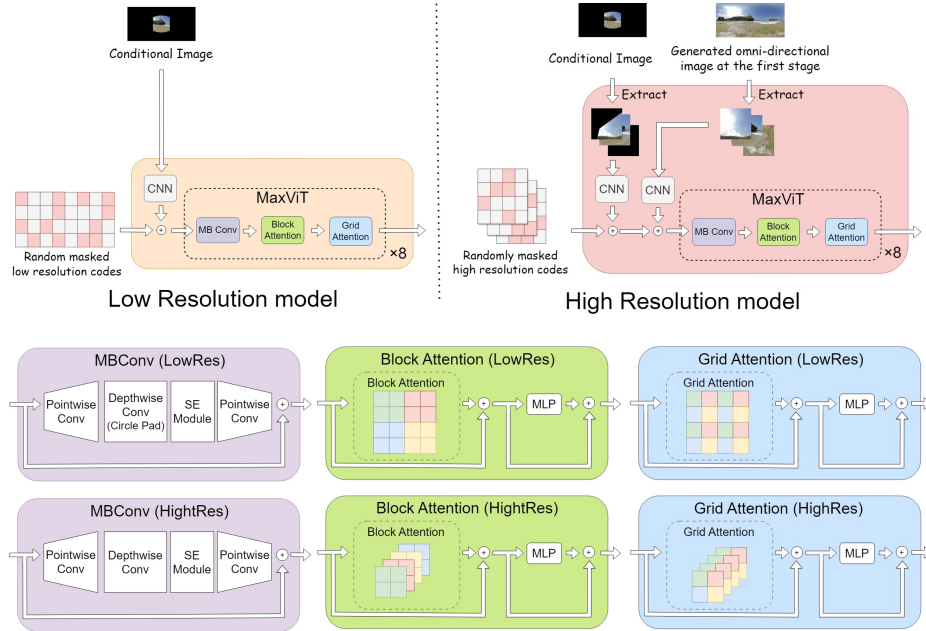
Conditional Image

CNN

MaxViT

MB Conv

Block Attention

Grid Attention

×8

Random masked low resolution codes

Low Resolution model

Conditional Image

Generated omni-directional image at the first stage

Extract

Extract

CNN

CNN

MaxViT

MB Conv

Block Attention

Grid Attention

×8

Randomly masked high resolution codes

High Resolution model

MBConv (LowRes)

Pointwise Conv

Depthwise Conv (Circle Pad)

SE Module

Pointwise Conv

Block Attention (LowRes)

Block Attention

MLP

Grid Attention (LowRes)

Grid Attention

MLP

MBConv (HightRes)

Pointwise Conv

Depthwise Conv

SE Module

Pointwise Conv

Block Attention (HightRes)

Block Attention

MLP

Grid Attention (HighRes)

Grid Attention

MLP